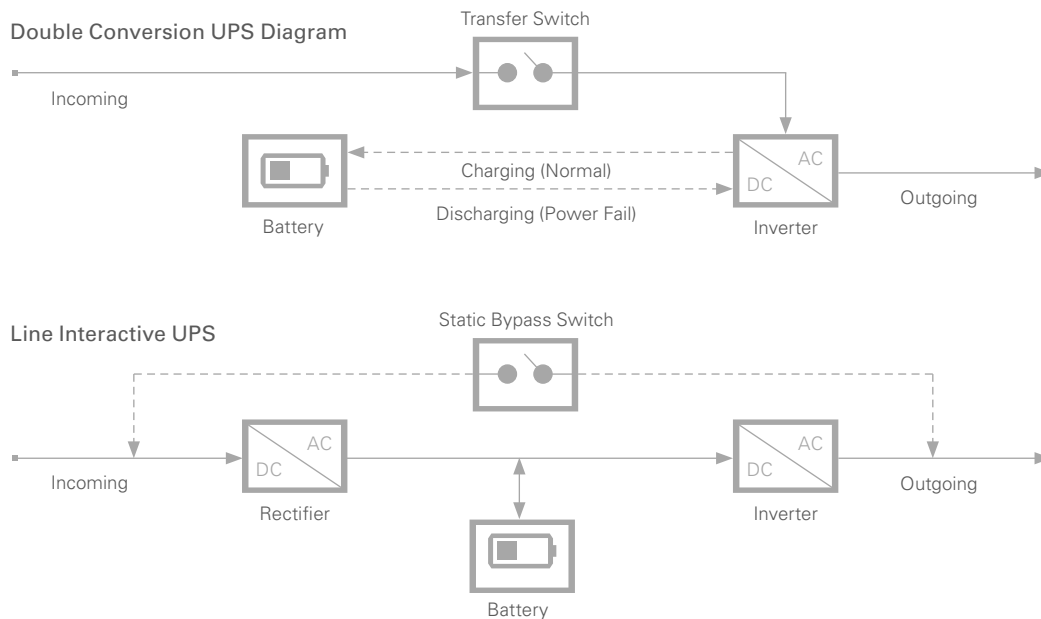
Double Conversion UPS Diagram

Transfer Switch

Incoming

AC

DC

Charging (Normal)

Discharging (Power Fail)

Outgoing

Battery

Inverter

Line Interactive UPS

Static Bypass Switch

AC

DC

AC

DC

Incoming

Outgoing

Rectifier

Inverter

Battery